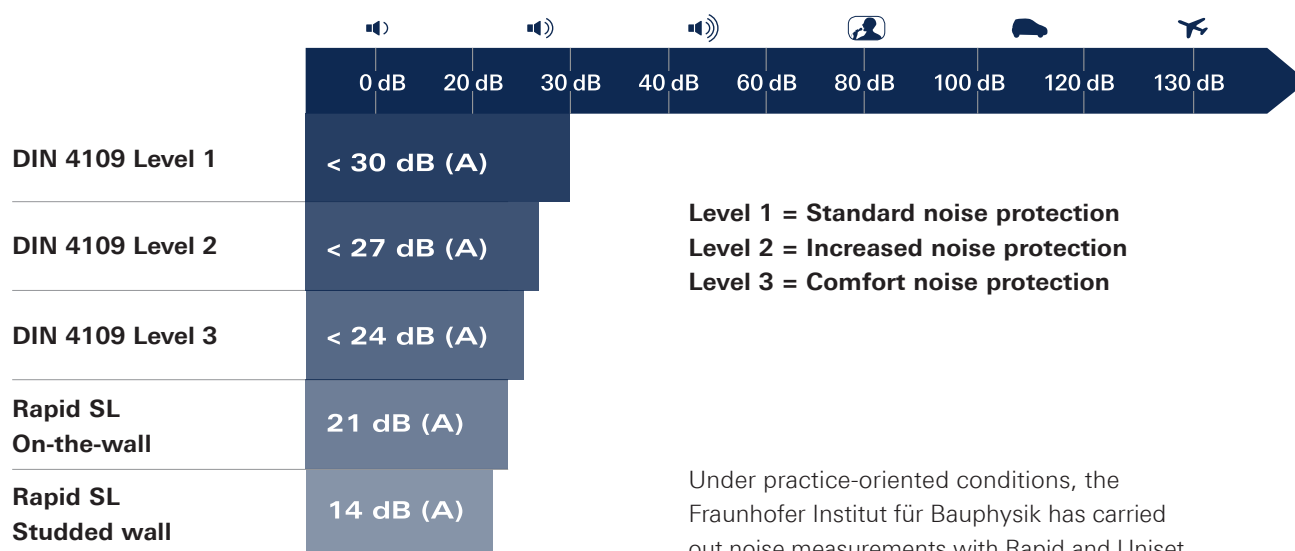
0 dB 20 dB 30 dB 40 dB 60 dB 80 dB 100 dB 120 dB 130 dB

DIN 4109 Level 1
< 30 dB (A)

DIN 4109 Level 2
< 27 dB (A)

DIN 4109 Level 3
< 24 dB (A)

Rapid SL On-the-wall
21 dB (A)

Rapid SL Studded wall
14 dB (A)

Level 1 = Standard noise protection
Level 2 = Increased noise protection
Level 3 = Comfort noise protection

Under practice-oriented conditions, the Fraunhofer Institut für Bauphysik has carried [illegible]